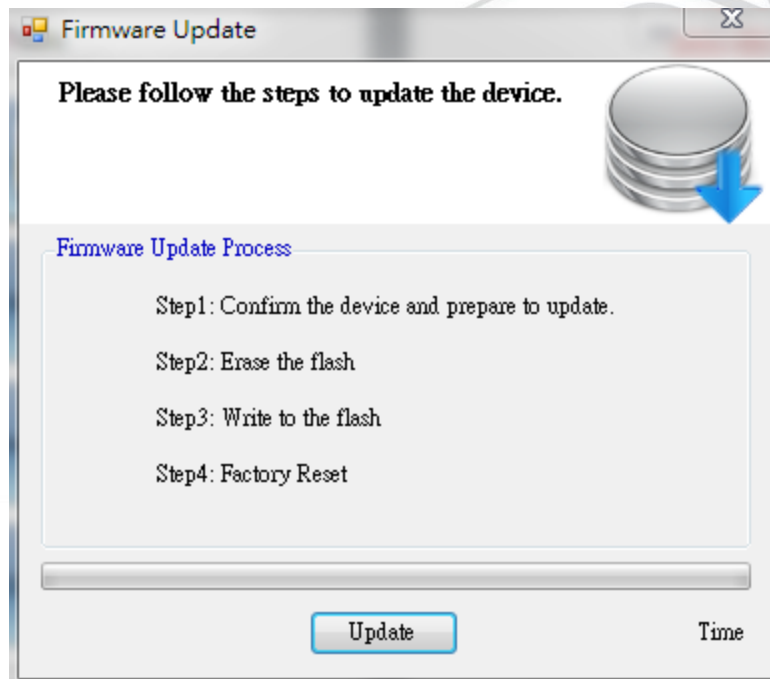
Firmware Update

Please follow the steps to update the device.

Firmware Update Process

Step1: Confirm the device and prepare to update.

Step2: Erase the flash

Step3: Write to the flash

Step4: Factory Reset

Update

Time